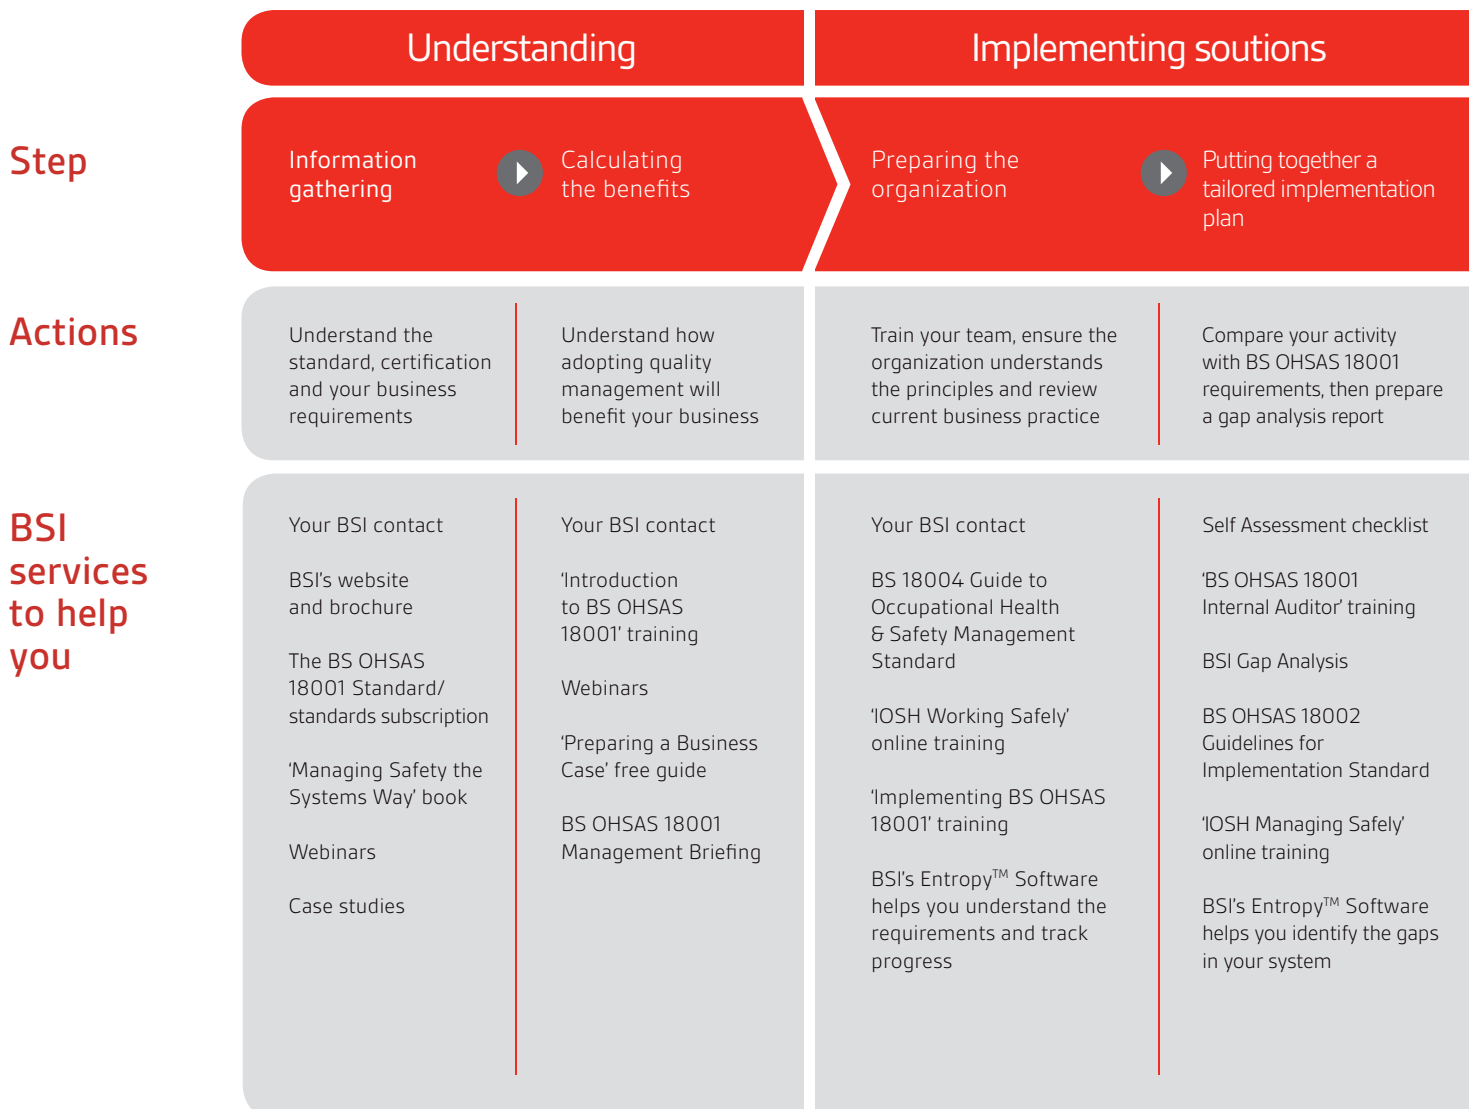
Understanding

Implementing soutions

Step

Information gathering

Calculating the benefits

Preparing the organization

Putting together a tailored implementation plan

Actions

Understand the standard, certification and your business requirements

Understand how adopting quality management will benefit your business

Train your team, ensure the organization understands the principles and review current business practice

Compare your activity with BS OHSAS 18001 requirements, then prepare a gap analysis report

BSI services to help you

Your BSI contact

BSI's website and brochure

The BS OHSAS 18001 Standard/ standards subscription

'Managing Safety the Systems Way' book

Webinars

Case studies

Your BSI contact

'Introduction to BS OHSAS 18001' training

Webinars

'Preparing a Business Case' free guide

BS OHSAS 18001 Management Briefing

Your BSI contact

BS 18004 Guide to Occupational Health & Safety Management Standard

'IOSH Working Safely' online training

'Implementing BS OHSAS 18001' training

BSI's Entropy$^{TM}$ Software helps you understand the requirements and track progress

Self Assessment checklist

'BS OHSAS 18001 Internal Auditor' training

BSI Gap Analysis

BS OHSAS 18002 Guidelines for Implementation Standard

'IOSH Managing Safely' online training

BSI's Entropy$^{TM}$ Software helps you identify the gaps in your system